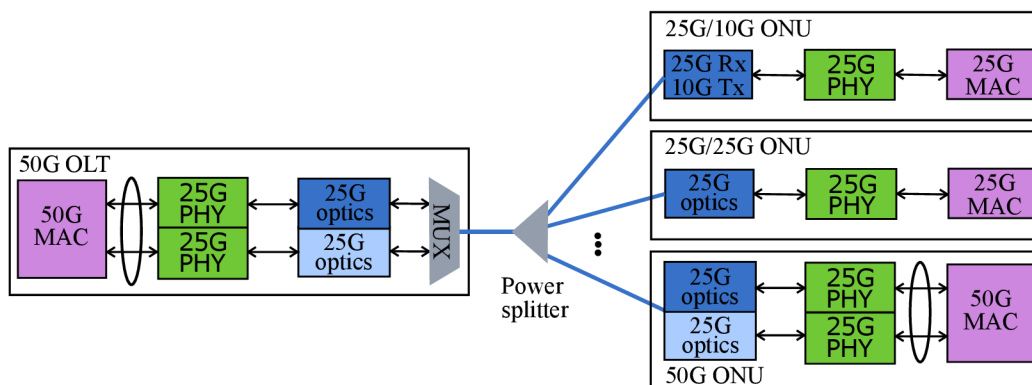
25G/10G ONU
25G Rx 10G Tx
25G PHY
25G MAC
25G/25G ONU
25G optics
25G PHY
25G MAC
50G OLT
50G MAC
25G PHY
25G PHY
25G optics
25G optics
MUX
Power splitter
25G optics
25G optics
25G PHY
25G PHY
50G MAC
50G ONU